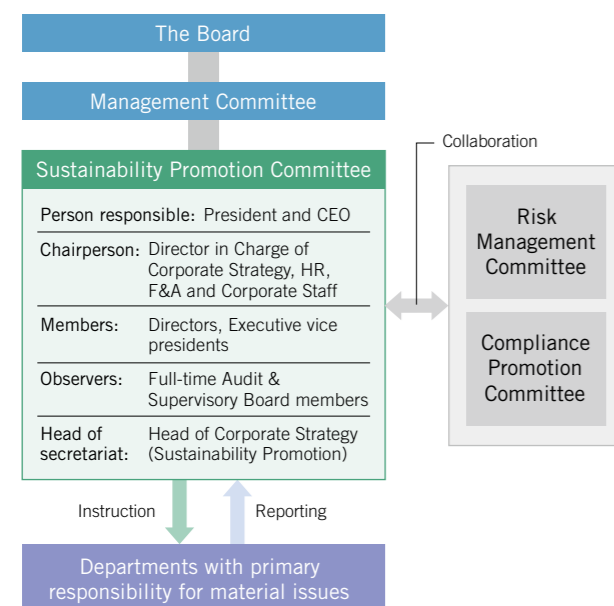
The Board

Management Committee

Sustainability Promotion Committee

| | |
|---|---|
| Person responsible: | President and CEO |
| Chairperson: | Director in Charge of Corporate Strategy, HR, F&A and Corporate Staff |
| Members: | Directors, Executive vice presidents |
| Observers: | Full-time Audit & Supervisory Board members |
| Head of secretariat: | Head of Corporate Strategy (Sustainability Promotion) |

Collaboration

Risk Management Committee

Compliance Promotion Committee

Instruction

Reporting

Departments with primary responsibility for material issues